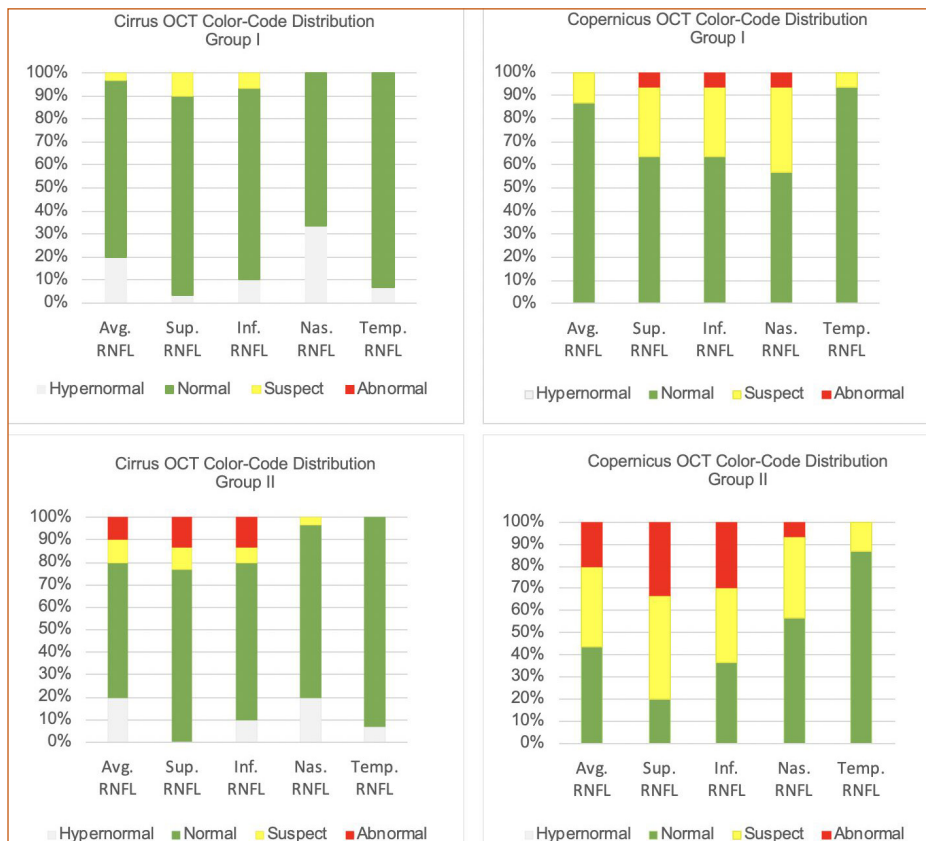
Cirrus OCT Color-Code Distribution
Group I

100%
90%
80%
70%
60%
50%
40%
30%
20%
10%
0%

Avg. RNFL
Sup. RNFL
Inf. RNFL
Nas. RNFL
Temp. RNFL

Hypernormal Normal Suspect Abnormal

Copernicus OCT Color-Code Distribution
Group I

100%
90%
80%
70%
60%
50%
40%
30%
20%
10%
0%

Avg. RNFL
Sup. RNFL
Inf. RNFL
Nas. RNFL
Temp. RNFL

Hypernormal Normal Suspect Abnormal

Cirrus OCT Color-Code Distribution
Group II

100%
90%
80%
70%
60%
50%
40%
30%
20%
10%
0%

Avg. RNFL
Sup. RNFL
Inf. RNFL
Nas. RNFL
Temp. RNFL

Hypernormal Normal Suspect Abnormal

Copernicus OCT Color-Code Distribution
Group II

100%
90%
80%
70%
60%
50%
40%
30%
20%
10%
0%

Avg. RNFL
Sup. RNFL
Inf. RNFL
Nas. RNFL
Temp. RNFL

Hypernormal Normal Suspect Abnormal